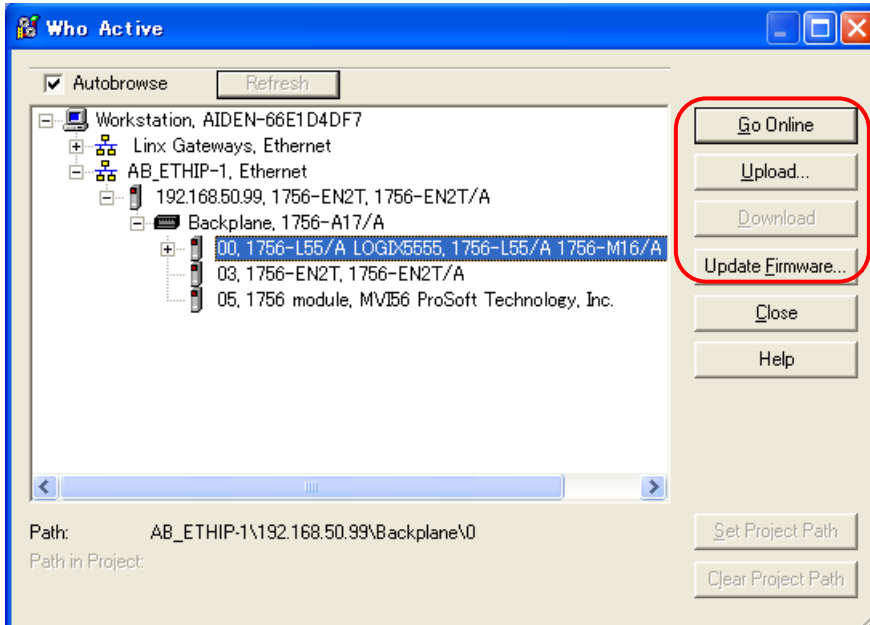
Who Active

Autobrowse
Refresh

Workstation, AIDEN-66E1D4DF7
Linx Gateways, Ethernet
AB_ETHIP-1, Ethernet
192.168.50.99, 1756-EN2T, 1756-EN2T/A
Backplane, 1756-A17/A
00, 1756-L55/A LOGIX5555, 1756-L55/A 1756-M16/A
03, 1756-EN2T, 1756-EN2T/A
05, 1756 module, MVI56 ProSoft Technology, Inc.

Go Online
Upload...
Download
Update Firmware...
Close
Help

Path: AB_ETHIP-1\192.168.50.99\Backplane\0
Path in Project:

Set Project Path
Clear Project Path